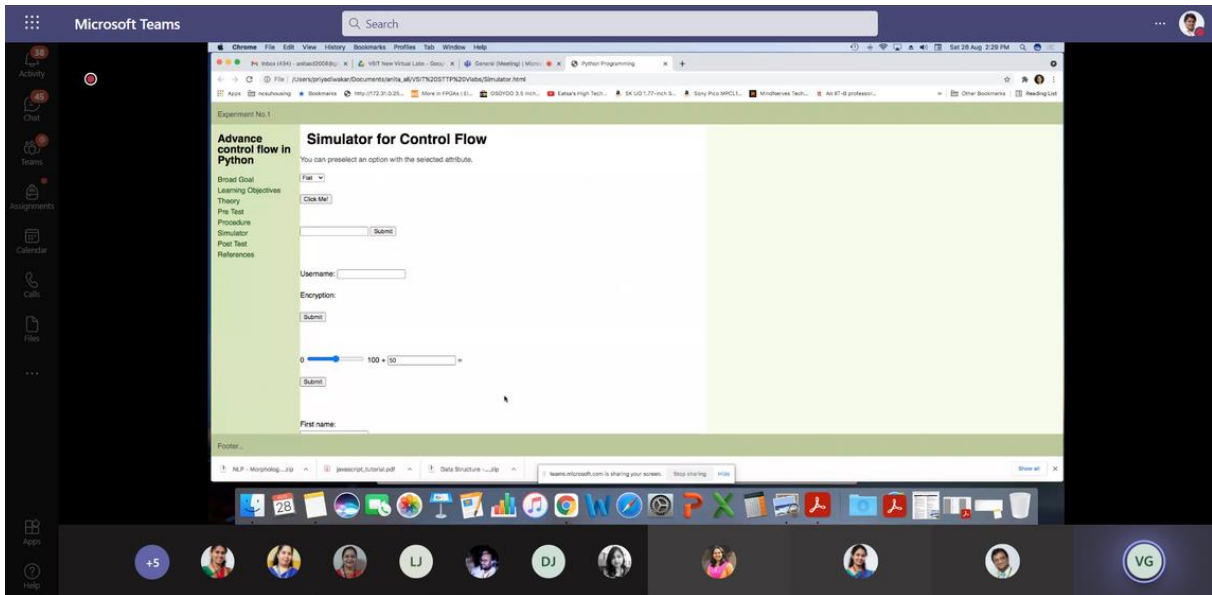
Microsoft Teams
Search
38
Activity
45
Chat
Teams
Assignments
Calendar
Calls
Files
...
Apps
Help

Chrome File Edit View History Bookmarks Profiles Tab Window Help
Sat 28 Aug 2:29 PM
Inbox (434) - anitasd2009@g... | VSIT New Virtual Labs - Goo... | General (Meeting) | Micro... | Python Programming
File | /Users/priyadiwakar/Documents/anita_s6/VSIT%20STTP%20Vlabs/Simulator.html
Apps | ncsuhousing | Bookmarks | http://172.31.0.25... | More in FPGAs | EI... | OSOYOO 3.5 inch... | Eatsa's High Tech... | SK UO 1.77-inch S... | Sony Pico MPCL1... | MindNerves Tech... | An IIT-B professor... | Other Bookmarks | Reading List

Experiment No.1

Advance control flow in Python
Broad Goal
Learning Objectives
Theory
Pre Test
Procedure
Simulator
Post Test
References

Simulator for Control Flow
You can preselect an option with the selected attribute.
Fiat
Click Me!
Submit
Username:
Encryption:
Submit
0 100 + 50 =
Submit
First name:

Footer...

NLP - Morpholog....zip | javascript_tutorial.pdf | Data Structure -....zip
teams.microsoft.com is sharing your screen. Stop sharing Hide
Show all

28

+5
LJ
DJ
VG